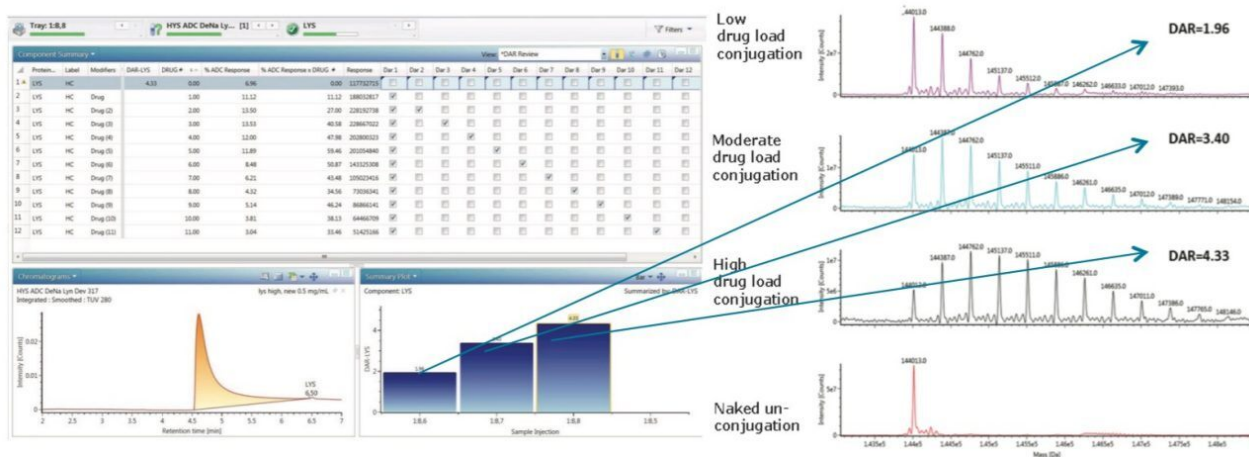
Tray: 1:8,8

HYS ADC DeNa Ly... [1]

LYS

Filters

Component Summary

View: *DAR Review

| | Protein... | Label | Modifiers | DAR-LYS | DRUG | % ADC Response | % ADC Response x DRUG | Response | Dar 1 | Dar 2 | Dar 3 | Dar 4 | Dar 5 | Dar 6 | Dar 7 | Dar 8 | Dar 9 | Dar 10 | Dar 11 | Dar 12 |
|---|---|---|---|---|---|---|---|---|---|---|---|---|---|---|---|---|---|---|---|---|
| 1 | LYS | HC | | 4.33 | 0.00 | 6.96 | 0.00 | 117752715 | | | | | | | | | | | | |
| 2 | LYS | HC | Drug | | 1.00 | 11.12 | 11.12 | 188032817 | ✓ | | | | | | | | | | | |
| 3 | LYS | HC | Drug (2) | | 2.00 | 13.50 | 27.00 | 228192738 | ✓ | ✓ | | | | | | | | | | |
| 4 | LYS | HC | Drug (3) | | 3.00 | 13.53 | 40.58 | 228667022 | ✓ | | ✓ | | | | | | | | | |
| 5 | LYS | HC | Drug (4) | | 4.00 | 12.00 | 47.98 | 202800323 | ✓ | | | ✓ | | | | | | | | |
| 6 | LYS | HC | Drug (5) | | 5.00 | 11.89 | 59.46 | 201054840 | ✓ | | | | ✓ | | | | | | | |
| 7 | LYS | HC | Drug (6) | | 6.00 | 8.48 | 50.87 | 143325308 | ✓ | | | | | ✓ | | | | | | |
| 8 | LYS | HC | Drug (7) | | 7.00 | 6.21 | 43.48 | 105023416 | ✓ | | | | | | ✓ | | | | | |
| 9 | LYS | HC | Drug (8) | | 8.00 | 4.32 | 34.56 | 73036341 | ✓ | | | | | | | ✓ | | | | |
| 10 | LYS | HC | Drug (9) | | 9.00 | 5.14 | 46.24 | 86866241 | ✓ | | | | | | | | ✓ | | | |
| 11 | LYS | HC | Drug (10) | | 10.00 | 3.81 | 38.13 | 64466709 | ✓ | | | | | | | | | ✓ | | |
| 12 | LYS | HC | Drug (11) | | 11.00 | 3.04 | 33.46 | 51425166 | ✓ | | | | | | | | | | ✓ | |

Chromatograms

HYS ADC DeNa Lys Dev 317
Integrated : Smoothed : TUV 280
lys high, new 0.5 mg/mL

Intensity [Counts]
0.02
0.01
0
LYS
6.50
2 2.5 3 3.5 4 4.5 5 5.5 6 6.5 7
Retention time [min]

Summary Plot

Component: LYS
Summarized by: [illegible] LYS

DAR LYS
4
3
2
1
0
1.96
4.33
1:8,6 1:8,7 1:8,8 1:8,5
Sample Injection

Low drug load conjugation

DAR=1.96

144013.0 144388.0 144762.0 145137.0 145512.0 145887.0 146262.0 146633.0 147012.0 147393.0

Moderate drug load conjugation

DAR=3.40

144013.0 144387.0 144762.0 145137.0 145511.0 145886.0 146261.0 146635.0 147012.0 147389.0 147771.0 148154.0

High drug load conjugation

DAR=4.33

144013.0 144387.0 144762.0 145137.0 145511.0 145886.0 146261.0 146635.0 147011.0 147386.0 147765.0 148146.0

Naked un-conjugation

144013.0

Intensity [Counts]
2e7 1e7 5e6 5e7 0

1.435e5 1.44e5 1.445e5 1.45e5 1.455e5 1.46e5 1.465e5 1.47e5 1.475e5 1.48e5
Mass (Da)